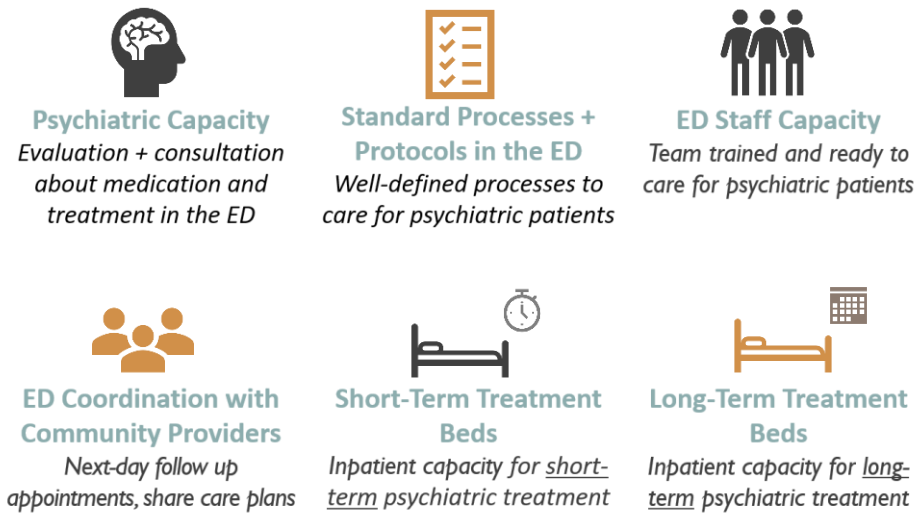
Psychiatric Capacity
Evaluation + consultation about medication and treatment in the ED

Standard Processes + Protocols in the ED
Well-defined processes to care for psychiatric patients

ED Staff Capacity
Team trained and ready to care for psychiatric patients

ED Coordination with Community Providers
Next-day follow up appointments, share care plans

Short-Term Treatment Beds
Inpatient capacity for short-term psychiatric treatment

Long-Term Treatment Beds
Inpatient capacity for long-term psychiatric treatment